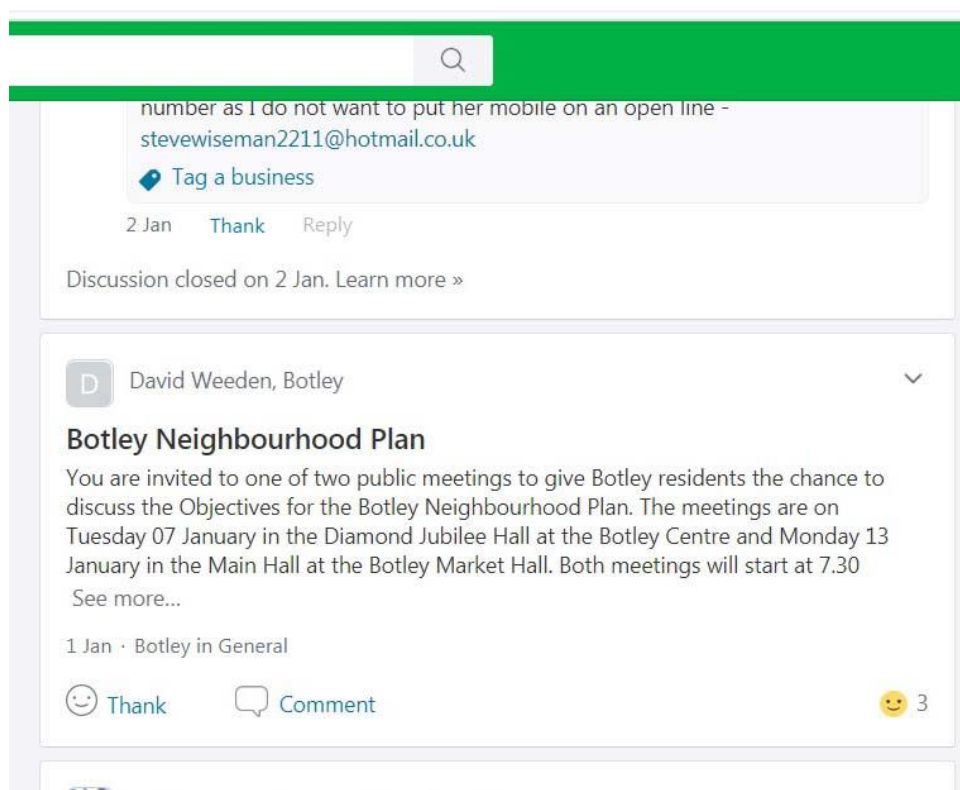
number as I do not want to put her mobile on an open line - stevewiseman2211@hotmail.co.uk

Tag a business

2 Jan Thank Reply

Discussion closed on 2 Jan. Learn more »

D David Weeden, Botley

Botley Neighbourhood Plan

You are invited to one of two public meetings to give Botley residents the chance to discuss the Objectives for the Botley Neighbourhood Plan. The meetings are on Tuesday 07 January in the Diamond Jubilee Hall at the Botley Centre and Monday 13 January in the Main Hall at the Botley Market Hall. Both meetings will start at 7.30
See more...

1 Jan · Botley in General

Thank Comment 3